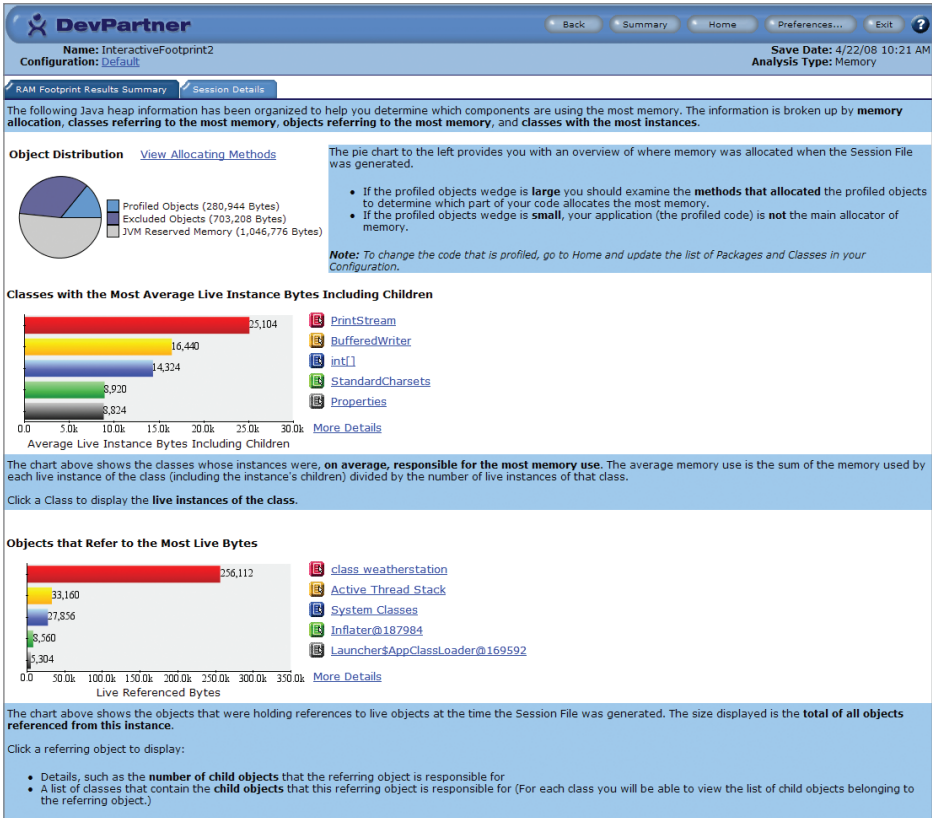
DevPartner

Back Summary Home Preferences... Exit ?

Name: InteractiveFootprint2
Configuration: Default

Save Date: 4/22/08 10:21 AM
Analysis Type: Memory

RAM Footprint Results Summary | Session Details

The following Java heap information has been organized to help you determine which components are using the most memory. The information is broken up by memory allocation, classes referring to the most memory, objects referring to the most memory, and classes with the most instances.

Object Distribution View Allocating Methods

Profiled Objects (280,944 Bytes)
Excluded Objects (703,208 Bytes)
JVM Reserved Memory (1,046,776 Bytes)

The pie chart to the left provides you with an overview of where memory was allocated when the Session File was generated.

- If the profiled objects wedge is large you should examine the methods that allocated the profiled objects to determine which part of your code allocates the most memory.
- If the profiled objects wedge is small, your application (the profiled code) is not the main allocator of memory.

Note: To change the code that is profiled, go to Home and update the list of Packages and Classes in your Configuration.

Classes with the Most Average Live Instance Bytes Including Children

25,104
16,440
14,324
8,920
8,824

0.0 5.0k 10.0k 15.0k 20.0k 25.0k 30.0k
Average Live Instance Bytes Including Children

PrintStream
BufferedWriter
int[]
StandardCharsets
Properties
More Details

The chart above shows the classes whose instances were, on average, responsible for the most memory use. The average memory use is the sum of the memory used by each live instance of the class (including the instance's children) divided by the number of live instances of that class.

Click a Class to display the live instances of the class.

Objects that Refer to the Most Live Bytes

256,112
33,160
27,856
8,560
5,304

0.0 50.0k 100.0k 150.0k 200.0k 250.0k 300.0k 350.0k
Live Referenced Bytes

class weatherstation
Active Thread Stack
System Classes
Inflater@187984
Launcher$AppClassLoader@169592
More Details

The chart above shows the objects that were holding references to live objects at the time the Session File was generated. The size displayed is the total of all objects referenced from this instance.

Click a referring object to display:

- Details, such as the number of child objects that the referring object is responsible for
- A list of classes that contain the child objects that this referring object is responsible for (For each class you will be able to view the list of child objects belonging to the referring object.)